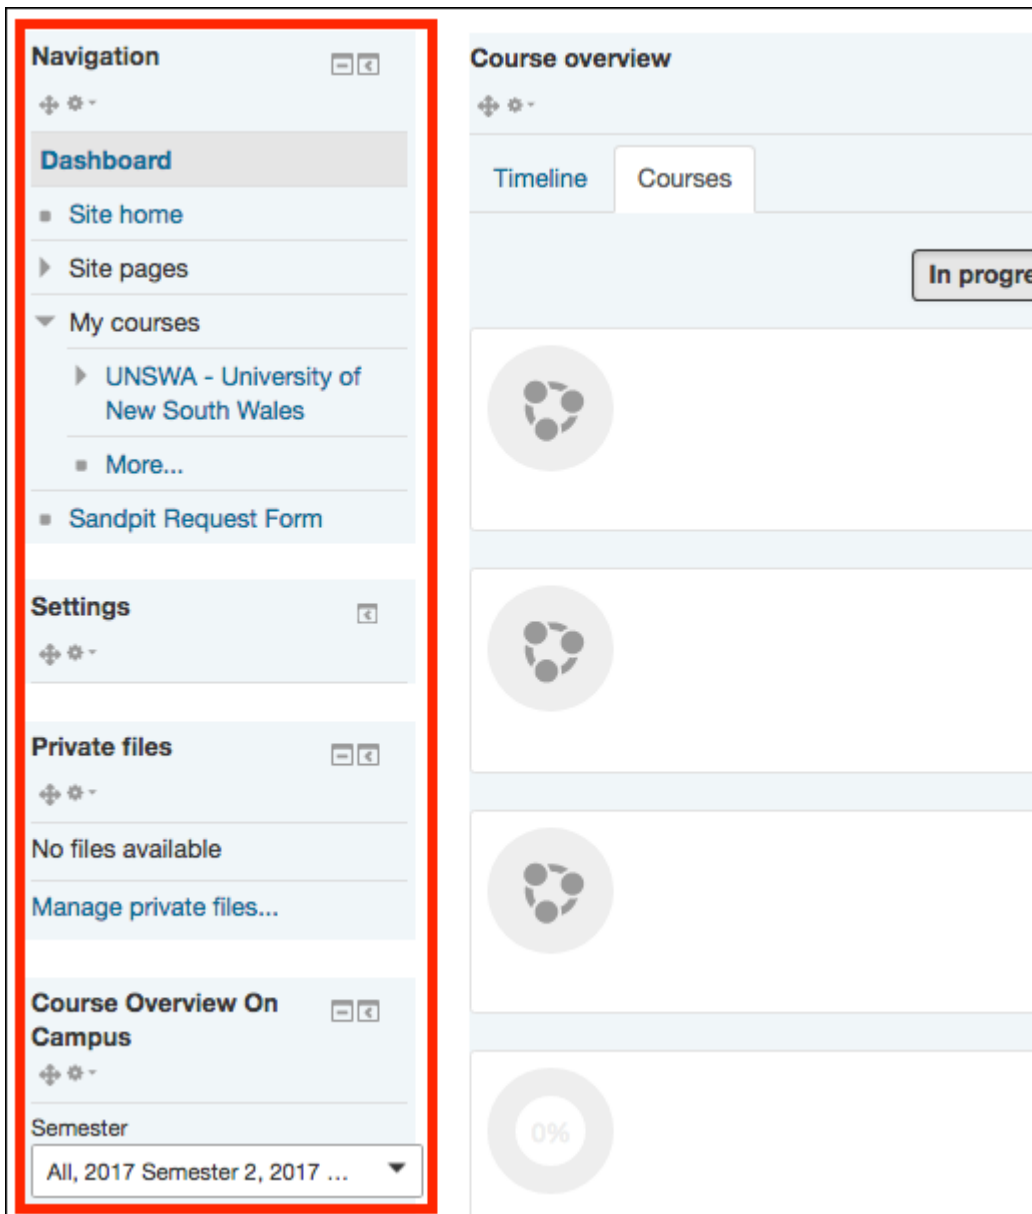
Navigation

Dashboard

Site home

Site pages

My courses

UNSWA - University of New South Wales

More...

Sandpit Request Form

Settings

Private files

No files available

Manage private files...

Course Overview On Campus

Semester

All, 2017 Semester 2, 2017 ...

Course overview

Timeline

Courses

In progre

0%